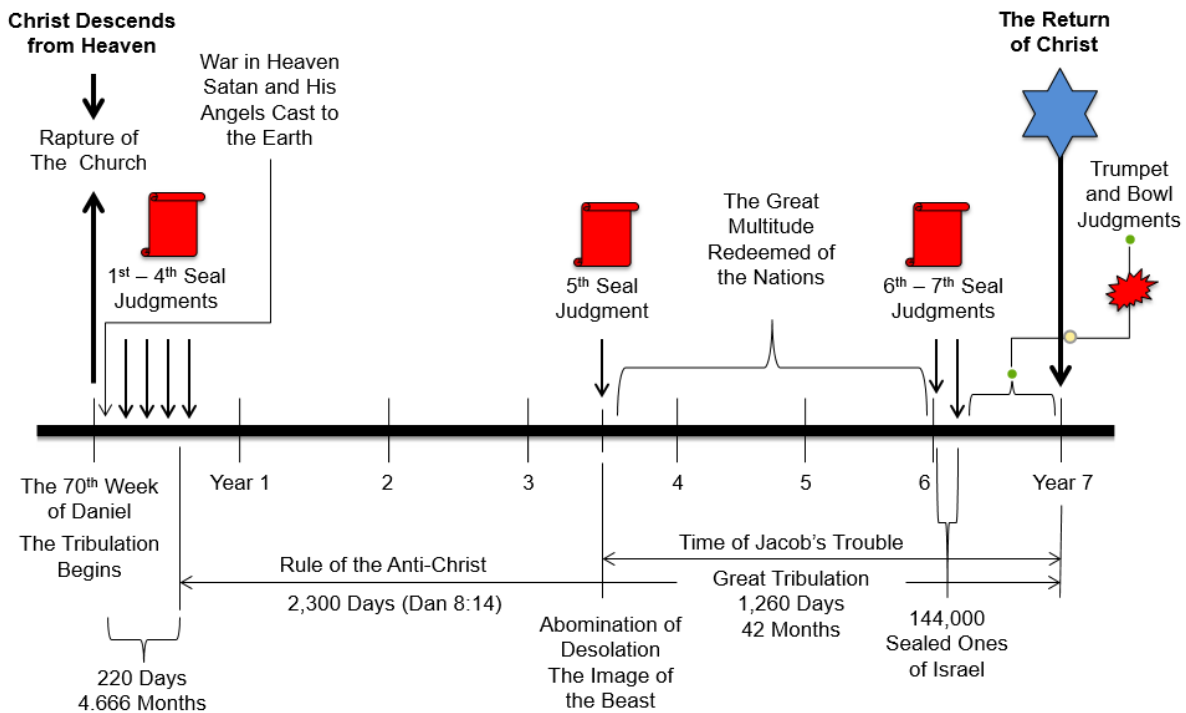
Christ Descends from Heaven

Rapture of The Church

War in Heaven Satan and His Angels Cast to the Earth

$1^{st}$ – $4^{th}$ Seal Judgments

$5^{th}$ Seal Judgment

The Great Multitude Redeemed of the Nations

$6^{th}$ – $7^{th}$ Seal Judgments

The Return of Christ

Trumpet and Bowl Judgments

The $70^{th}$ Week of Daniel

The Tribulation Begins

Year 1

2

3

4

5

6

Year 7

Time of Jacob's Trouble

Rule of the Anti-Christ

2,300 Days (Dan 8:14)

Great Tribulation
1,260 Days
42 Months

144,000 Sealed Ones of Israel

Abomination of Desolation The Image of the Beast

220 Days
4.666 Months